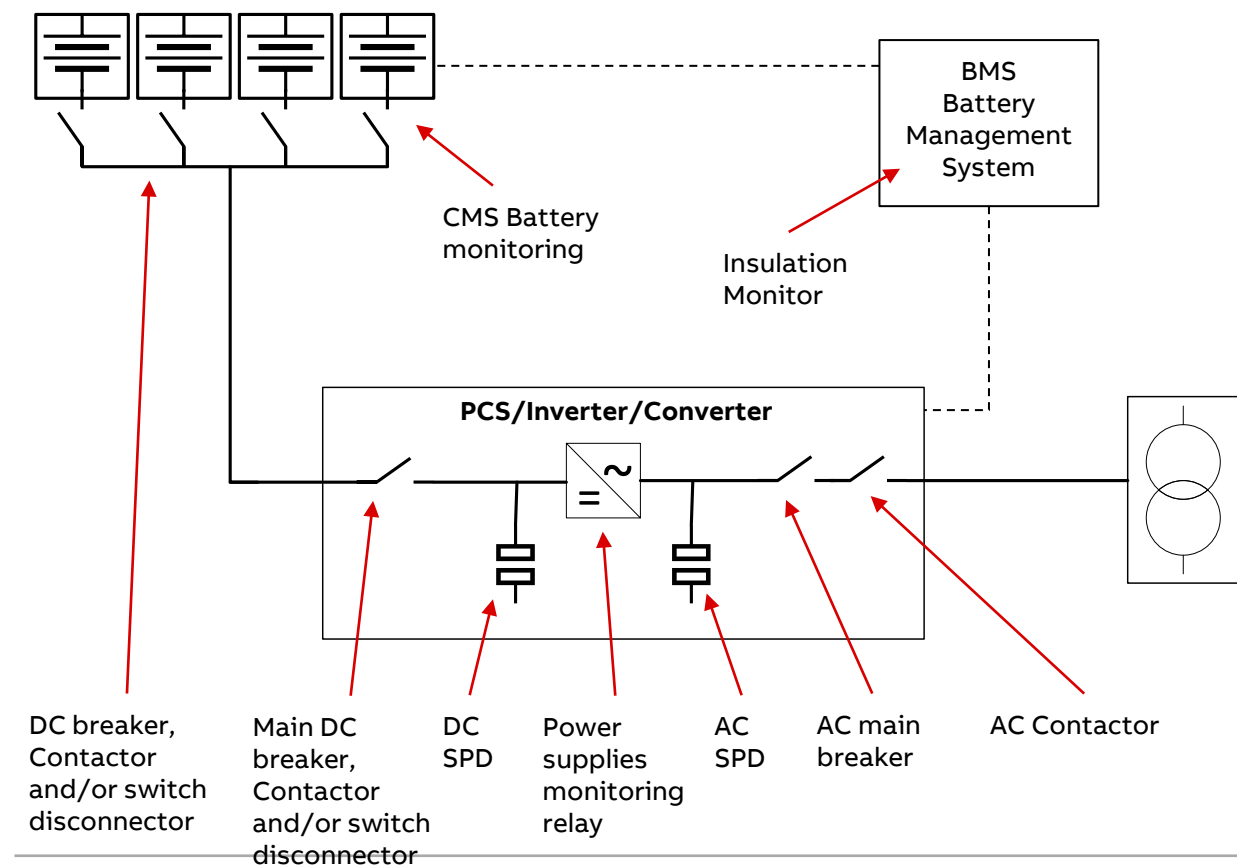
BMS
Battery
Management
System

CMS Battery
monitoring

Insulation
Monitor

PCS/Inverter/Converter

=

~

DC breaker,
Contactor
and/or switch
disconnector

Main DC
breaker,
Contactor
and/or switch
disconnector

DC
SPD

Power
supplies
monitoring
relay

AC
SPD

AC main
breaker

AC Contactor